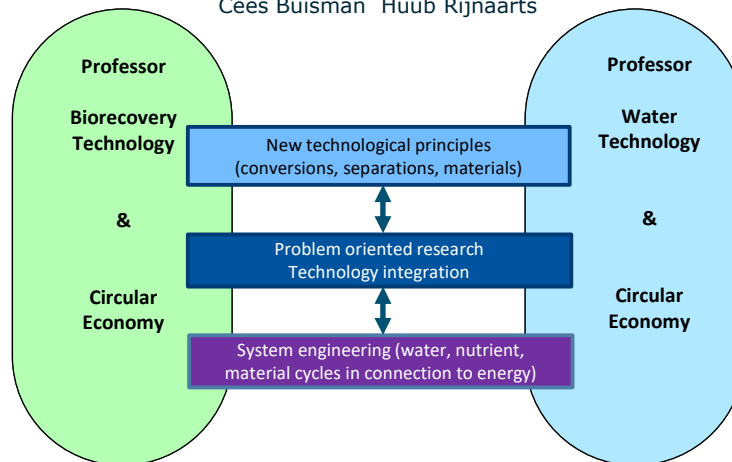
Cees Buisman Huub Rijnaarts

Professor

Biorecovery Technology

&

Circular Economy

New technological principles (conversions, separations, materials)

Problem oriented research Technology integration

System engineering (water, nutrient, material cycles in connection to energy)

Professor

Water Technology

&

Circular Economy